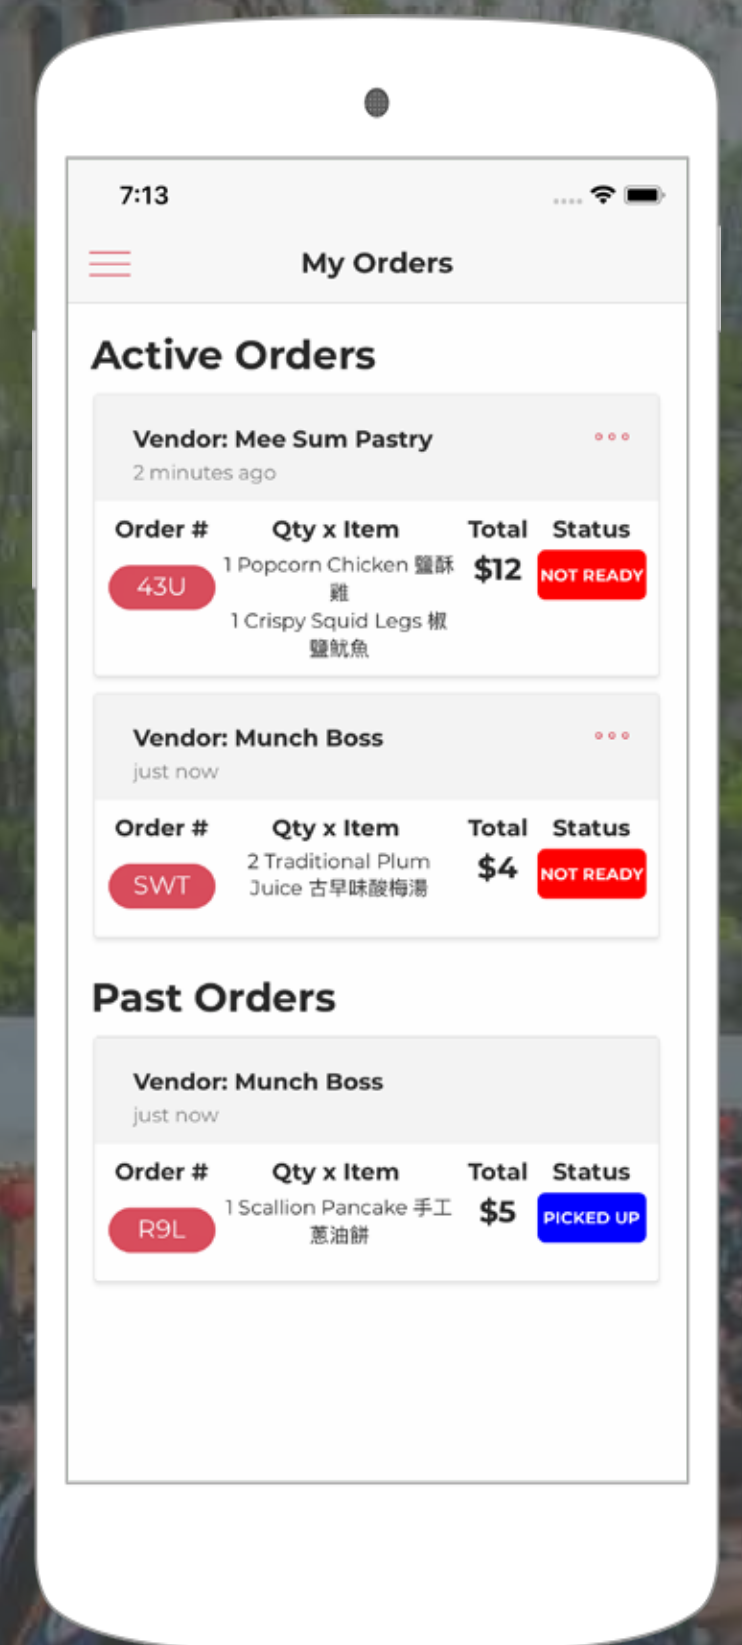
7:13

My Orders

Active Orders

Vendor: Mee Sum Pastry
2 minutes ago

| Order # | Qty x Item | Total | Status |
|---|---|---|---|
| 43U | 1 Popcorn Chicken 鹽酥雞<br>1 Crispy Squid Legs 椒鹽魷魚 | $12 | NOT READY |

Vendor: Munch Boss
just now

| Order # | Qty x Item | Total | Status |
|---|---|---|---|
| SWT | 2 Traditional Plum Juice 古早味酸梅湯 | $4 | NOT READY |

Past Orders

Vendor: Munch Boss
just now

| Order # | Qty x Item | Total | Status |
|---|---|---|---|
| R9L | 1 Scallion Pancake 手工蔥油餅 | $5 | PICKED UP |